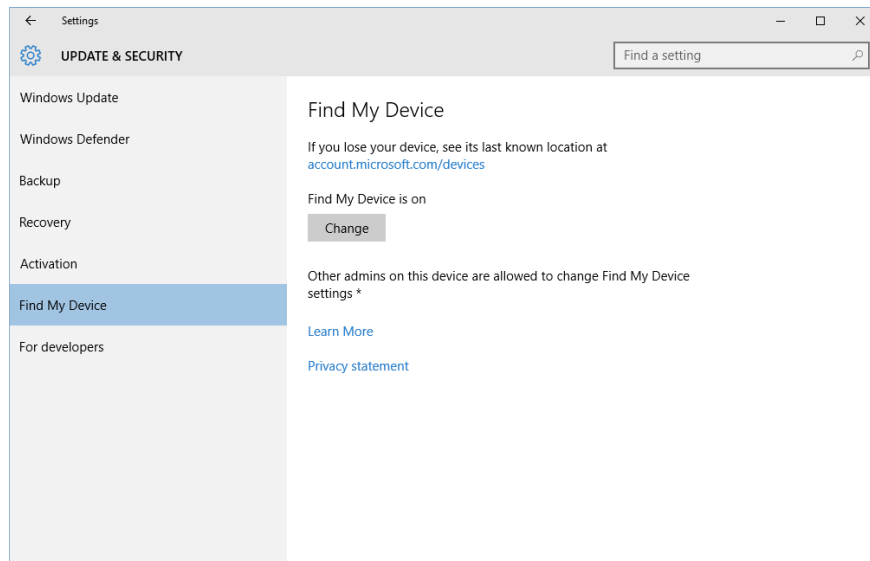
Settings

UPDATE & SECURITY

Find a setting

Windows Update

Windows Defender

Backup

Recovery

Activation

Find My Device

For developers

Find My Device

If you lose your device, see its last known location at account.microsoft.com/devices

Find My Device is on

Change

Other admins on this device are allowed to change Find My Device settings *

Learn More

Privacy statement